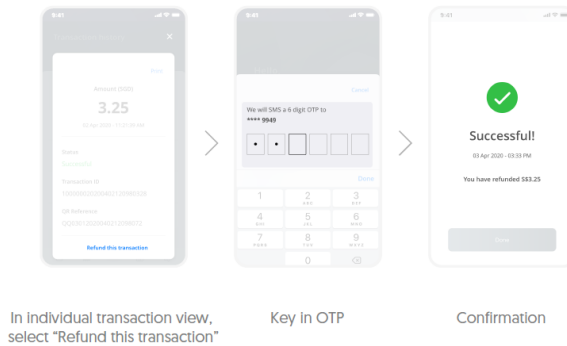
9:41

Amount (SGD)

3.25

Status

Transaction ID

QR Reference

Refund this transaction

9:41

Cancel

We will SMS a 6 digit OTP to
**** 9949

Done

1
2
ABC
3
DEF
4
GHI
5
JKL
6
MNO
7
PQRS
8
TUV
9
WXYZ
0

9:41

Successful!

03 Apr 2020 - 03:33 PM

You have refunded S$3.25

Done

In individual transaction view, select "Refund this transaction"

Key in OTP

Confirmation